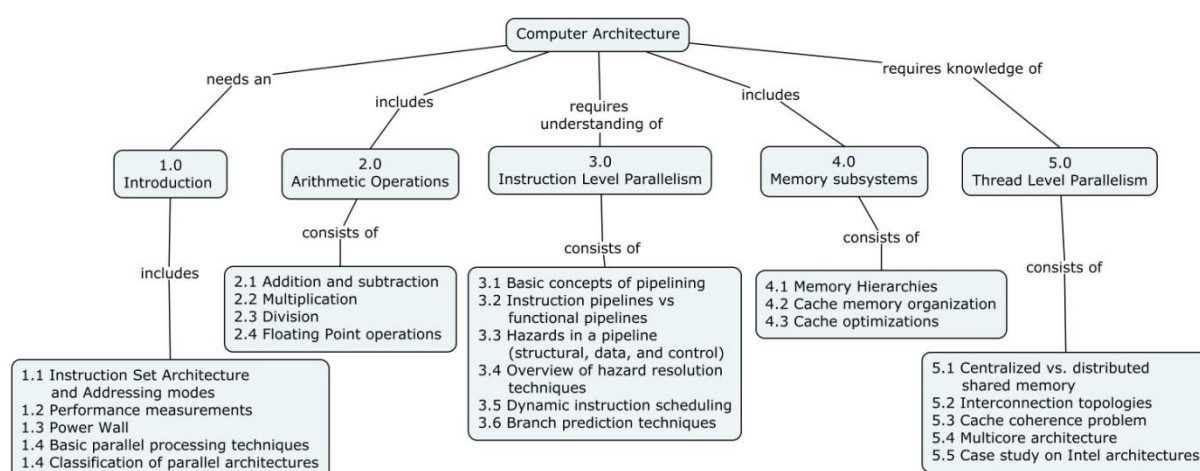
Computer Architecture

needs an

includes

requires understanding of

includes

requires knowledge of

1.0
Introduction

2.0
Arithmetic Operations

3.0
Instruction Level Parallelism

4.0
Memory subsystems

5.0
Thread Level Parallelism

includes

consists of

consists of

consists of

consists of

2.1 Addition and subtraction
2.2 Multiplication
2.3 Division
2.4 Floating Point operations

3.1 Basic concepts of pipelining
3.2 Instruction pipelines vs functional pipelines
3.3 Hazards in a pipeline (structural, data, and control)
3.4 Overview of hazard resolution techniques
3.5 Dynamic instruction scheduling
3.6 Branch prediction techniques

4.1 Memory Hierarchies
4.2 Cache memory organization
4.3 Cache optimizations

1.1 Instruction Set Architecture and Addressing modes
1.2 Performance measurements
1.3 Power Wall
1.4 Basic parallel processing techniques
1.4 Classification of parallel architectures

5.1 Centralized vs. distributed shared memory
5.2 Interconnection topologies
5.3 Cache coherence problem
5.4 Multicore architecture
5.5 Case study on Intel architectures